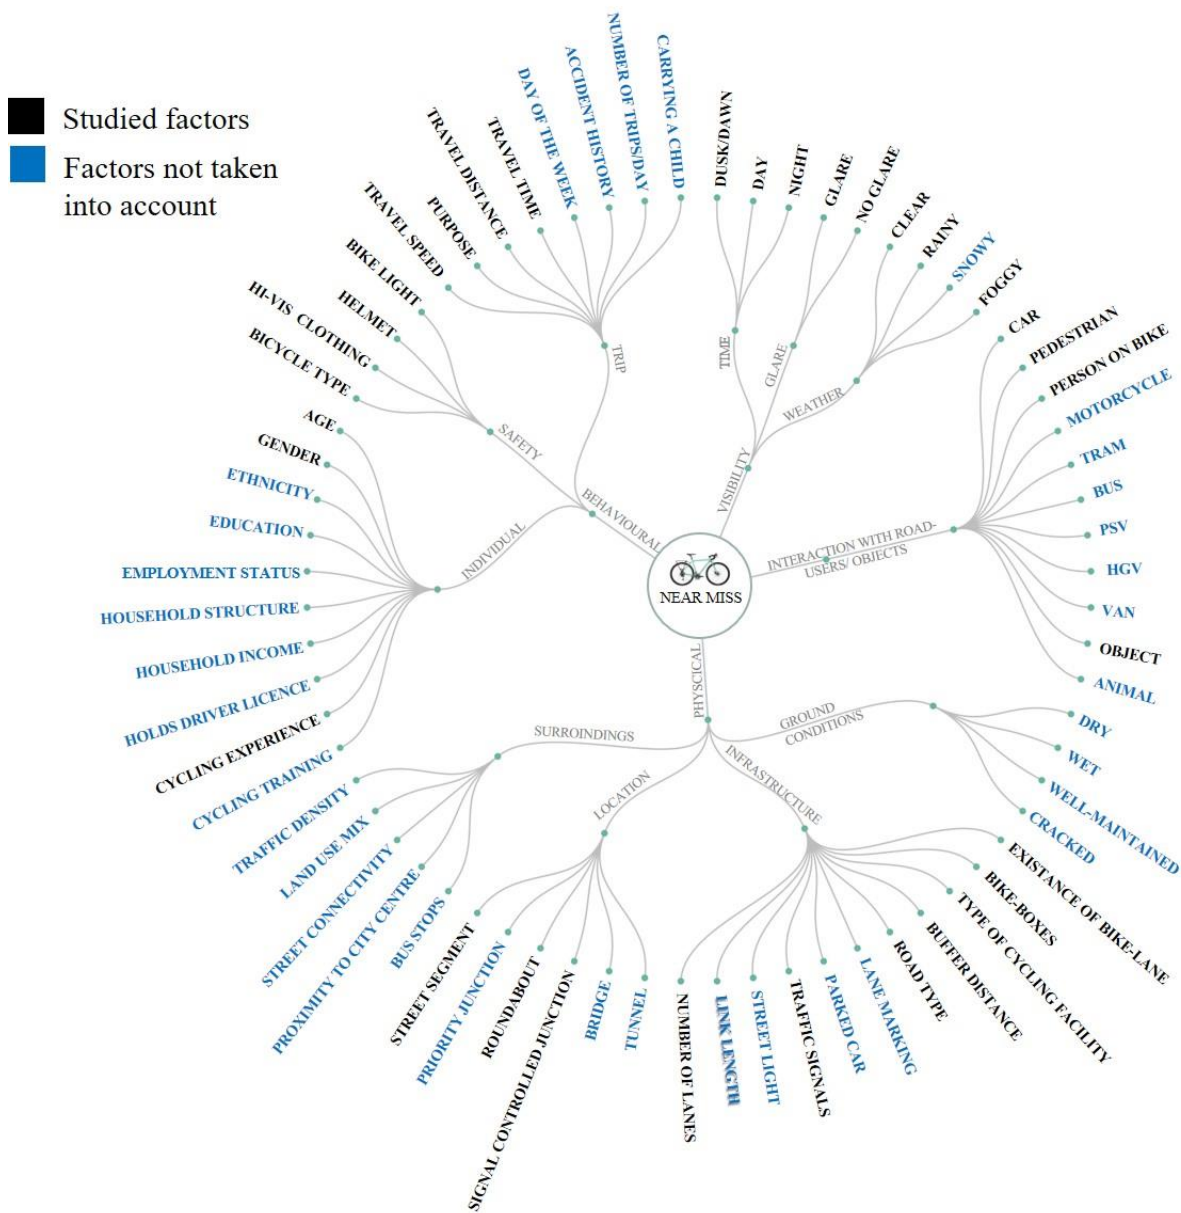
Studied factors
Factors not taken into account

NEAR MISS

BEHAVIOURAL
TRIP
TRAVEL DISTANCE
TRAVEL TIME
DAY OF THE WEEK
ACCIDENT HISTORY
NUMBER OF TRIPS/DAY
CARRYING A CHILD
PURPOSE
TRAVEL SPEED

SAFETY
BIKE LIGHT
HELMET
HI-VIS CLOTHING
BICYCLE TYPE

INDIVIDUAL
AGE
GENDER
ETHNICITY
EDUCATION
EMPLOYMENT STATUS
HOUSEHOLD STRUCTURE
HOUSEHOLD INCOME
HOLDS DRIVER LICENCE
CYCLING EXPERIENCE
CYCLING TRAINING

VISIBILITY
TIME
DUSK/DAWN
DAY
NIGHT
GLARE
GLARE
NO GLARE
WEATHER
CLEAR
RAINY
SNOWY
FOGGY

INTERACTION WITH ROAD-USERS/ OBJECTS
CAR
PEDESTRIAN
PERSON ON BIKE
MOTORCYCLE
TRAM
BUS
PSV
HGV
VAN
OBJECT
ANIMAL

PHYSICAL
GROUND CONDITIONS
DRY
WET
WELL-MAINTAINED
CRACKED

INFRASTRUCTURE
EXISTANCE OF BIKE-LANE
BIKE-BOXES
TYPE OF CYCLING FACILITY
BUFFER DISTANCE
ROAD TYPE
LANE MARKING
PARKED CAR
TRAFFIC SIGNALS
STREET LIGHT
LINK LENGTH
NUMBER OF LANES

LOCATION
STREET SEGMENT
PRIORITY JUNCTION
ROUNDABOUT
SIGNAL CONTROLLED JUNCTION
BRIDGE
TUNNEL

SURROINDINGS
TRAFFIC DENSITY
LAND USE MIX
STREET CONNECTIVITY
PROXIMITY TO CITY CENTRE
BUS STOPS